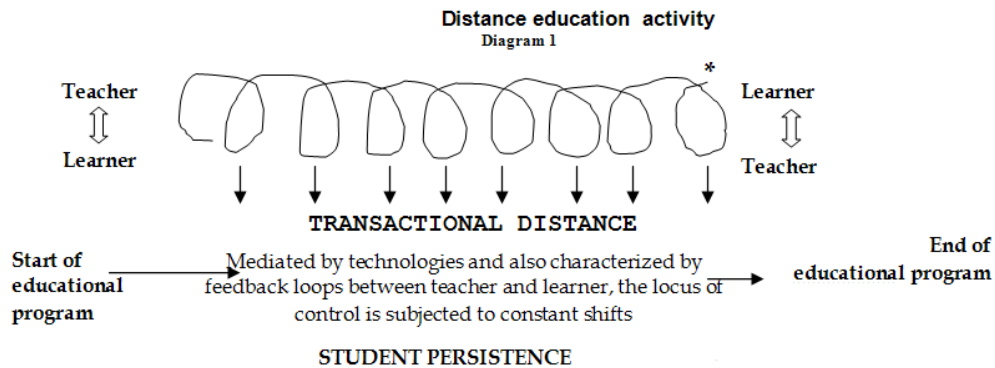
Distance education activity
Diagram 1

Teacher
⇕
Learner

*

Learner
⇕
Teacher

TRANSACTIONAL DISTANCE

Start of educational program

Mediated by technologies and also characterized by feedback loops between teacher and learner, the locus of control is subjected to constant shifts

End of educational program

STUDENT PERSISTENCE